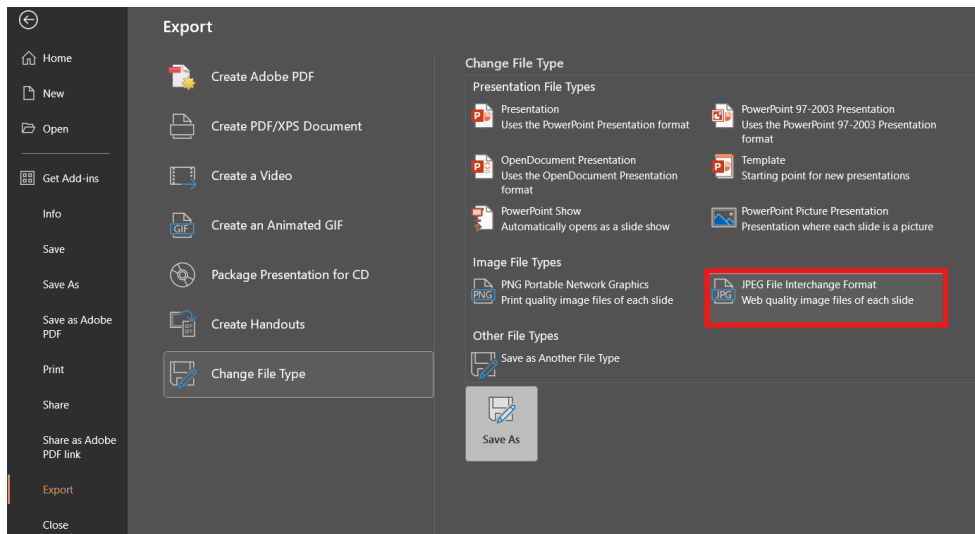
Home

New

Open

Get Add-ins

Info

Save

Save As

Save as Adobe PDF

Print

Share

Share as Adobe PDF link

Export

Close

Export

Create Adobe PDF

Create PDF/XPS Document

Create a Video

GIF Create an Animated GIF

Package Presentation for CD

Create Handouts

Change File Type

Change File Type

Presentation File Types

Presentation
Uses the PowerPoint Presentation format

PowerPoint 97-2003 Presentation
Uses the PowerPoint 97-2003 Presentation format

OpenDocument Presentation
Uses the OpenDocument Presentation format

Template
Starting point for new presentations

PowerPoint Show
Automatically opens as a slide show

PowerPoint Picture Presentation
Presentation where each slide is a picture

Image File Types

PNG PNG Portable Network Graphics
Print quality image files of each slide

JPG JPEG File Interchange Format
Web quality image files of each slide

Other File Types

Save as Another File Type

Save As